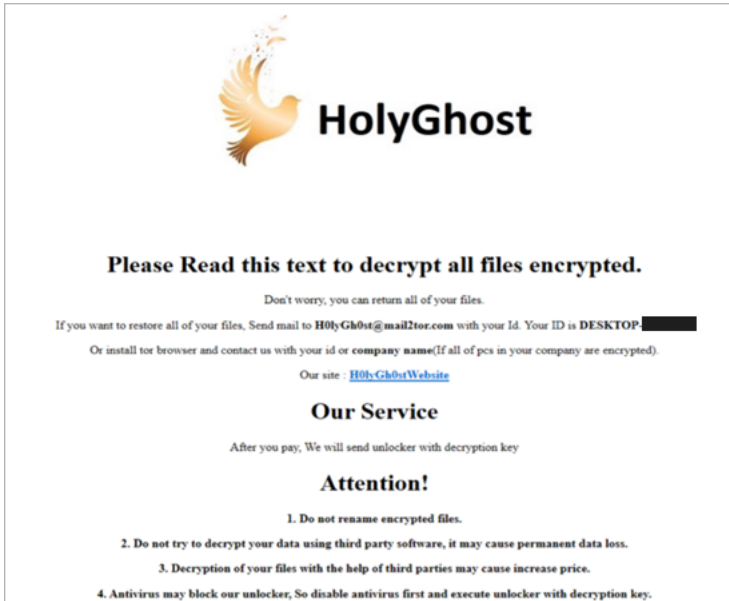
HolyGhost

Please Read this text to decrypt all files encrypted.

Don't worry, you can return all of your files.

If you want to restore all of your files, Send mail to H0lyGh0st@mail2tor.com with your Id. Your ID is DESKTOP-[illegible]

Or install tor browser and contact us with your id or company name(If all of pcs in your company are encrypted).

Our site : H0lyGh0stWebsite

Our Service

After you pay, We will send unlocker with decryption key

Attention!

1. Do not rename encrypted files.

2. Do not try to decrypt your data using third party software, it may cause permanent data loss.

3. Decryption of your files with the help of third parties may cause increase price.

4. Antivirus may block our unlocker, So disable antivirus first and execute unlocker with decryption key.